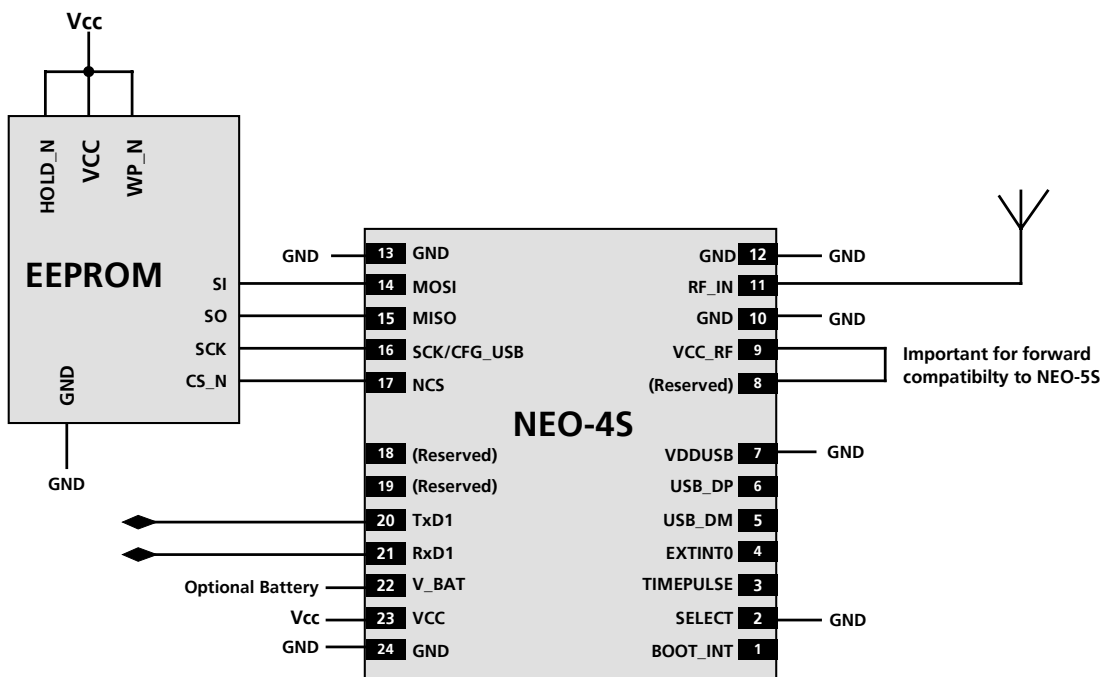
Vcc

HOLD_N
VCC
WP_N

EEPROM

SI
SO
SCK
CS_N

GND

GND

GND

13 GND
14 MOSI
15 MISO
16 SCK/CFG_USB
17 NCS

NEO-4S

18 (Reserved)
19 (Reserved)
20 TxD1
21 RxD1
Optional Battery
22 V_BAT
Vcc
23 VCC
GND
24 GND

GND 12
GND
RF_IN 11
GND 10
GND
VCC_RF 9
(Reserved) 8
Important for forward compatibilty to NEO-5S
VDDUSB 7
GND
USB_DP 6
USB_DM 5
EXTINT0 4
TIMEPULSE 3
SELECT 2
GND
BOOT_INT 1